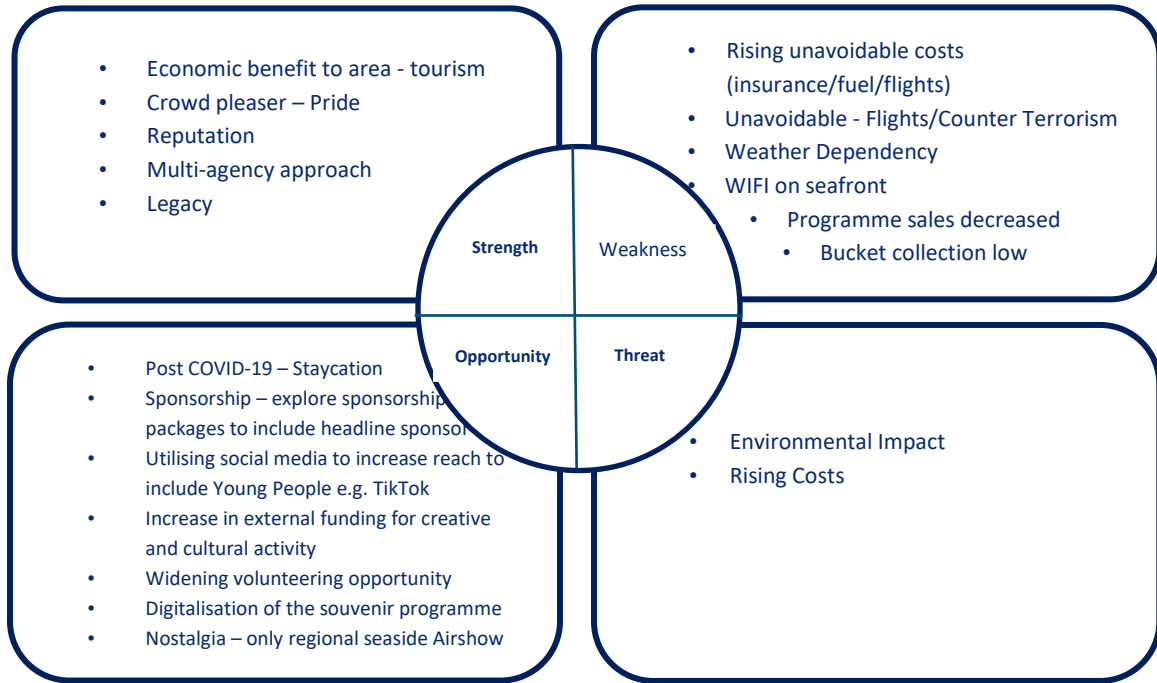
- Economic benefit to area - tourism
- Crowd pleaser – Pride
- Reputation
- Multi-agency approach
- Legacy

- Rising unavoidable costs (insurance/fuel/flights)
- Unavoidable - Flights/Counter Terrorism
- Weather Dependency
- WIFI on seafront
- Programme sales decreased
- Bucket collection low

Strength

Weakness

Opportunity

Threat

- Post COVID-19 – Staycation
- Sponsorship – explore sponsorship packages to include headline sponsor
- Utilising social media to increase reach to include Young People e.g. TikTok
- Increase in external funding for creative and cultural activity
- Widening volunteering opportunity
- Digitalisation of the souvenir programme
- Nostalgia – only regional seaside Airshow

- Environmental Impact
- Rising Costs